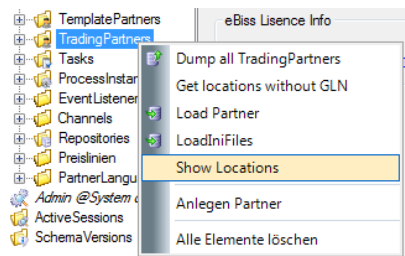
TemplatePartners
TradingPartners
Tasks
ProcessInstan
EventListener
Channels
Repositories
Preislinien
PartnerLangu
Admin @System
ActiveSessions
SchemaVersions

eBiss Lisence Info

Dump all TradingPartners
Get locations without GLN
Load Partner
LoadIniFiles
Show Locations
Anlegen Partner
Alle Elemente löschen